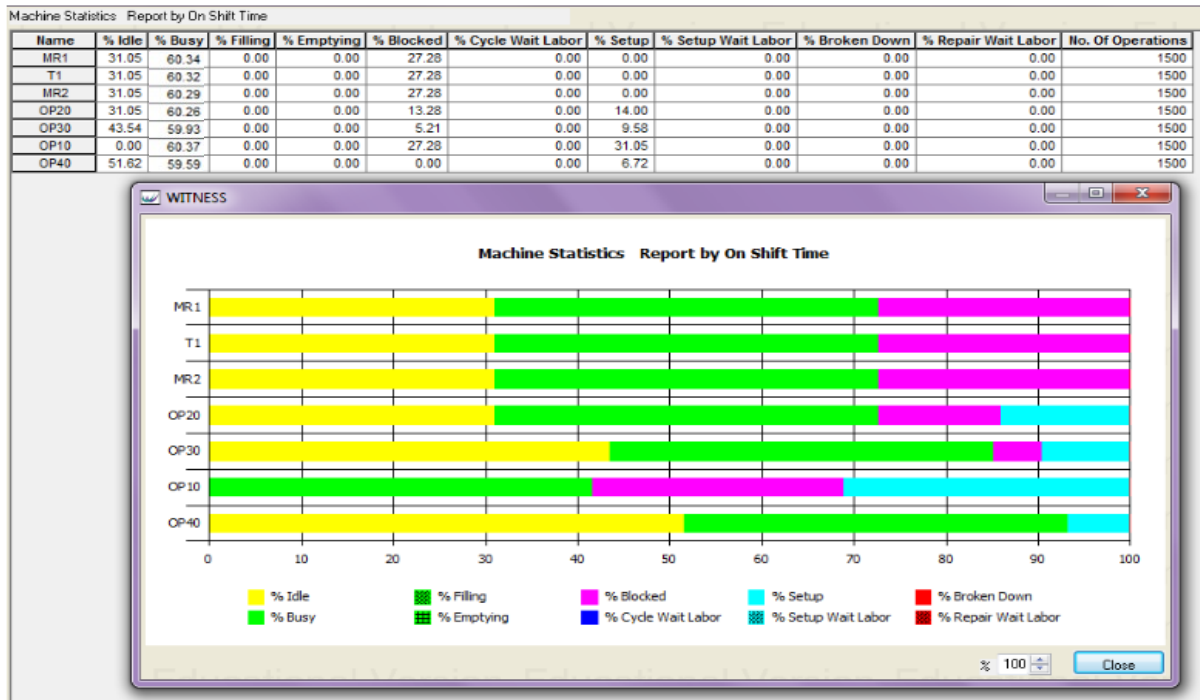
Machine Statistics Report by On Shift Time

| Name | % Idle | % Busy | % Filling | % Emptying | % Blocked | % Cycle Wait Labor | % Setup | % Setup Wait Labor | % Broken Down | % Repair Wait Labor | No. Of Operations |
|---|---|---|---|---|---|---|---|---|---|---|---|
| MR1 | 31.05 | 60.34 | 0.00 | 0.00 | 27.28 | 0.00 | 0.00 | 0.00 | 0.00 | 0.00 | 1500 |
| T1 | 31.05 | 60.32 | 0.00 | 0.00 | 27.28 | 0.00 | 0.00 | 0.00 | 0.00 | 0.00 | 1500 |
| MR2 | 31.05 | 60.29 | 0.00 | 0.00 | 27.28 | 0.00 | 0.00 | 0.00 | 0.00 | 0.00 | 1500 |
| OP20 | 31.05 | 60.26 | 0.00 | 0.00 | 13.28 | 0.00 | 14.00 | 0.00 | 0.00 | 0.00 | 1500 |
| OP30 | 43.54 | 59.93 | 0.00 | 0.00 | 5.21 | 0.00 | 9.58 | 0.00 | 0.00 | 0.00 | 1500 |
| OP10 | 0.00 | 60.37 | 0.00 | 0.00 | 27.28 | 0.00 | 31.05 | 0.00 | 0.00 | 0.00 | 1500 |
| OP40 | 51.62 | 59.59 | 0.00 | 0.00 | 0.00 | 0.00 | 6.72 | 0.00 | 0.00 | 0.00 | 1500 |

WITNESS

Machine Statistics Report by On Shift Time

MR1
T1
MR2
OP20
OP30
OP10
OP40

0 10 20 30 40 50 60 70 80 90 100

% Idle
% Busy
% Filling
% Emptying
% Blocked
% Cycle Wait Labor
% Setup
% Setup Wait Labor
% Broken Down
% Repair Wait Labor

% 100
Close